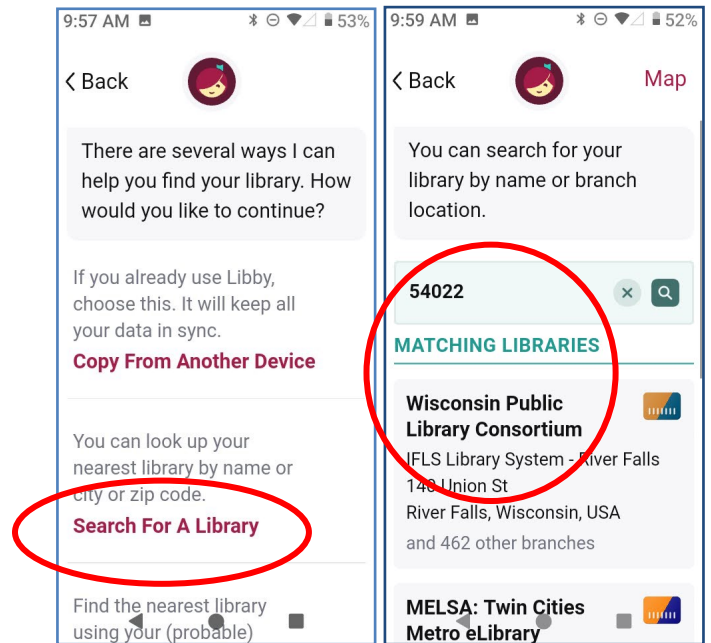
9:57 AM 53%

< Back

There are several ways I can help you find your library. How would you like to continue?

If you already use Libby, choose this. It will keep all your data in sync.

Copy From Another Device

You can look up your nearest library by name or city or zip code.

Search For A Library

Find the nearest library using your (probable)

9:59 AM 52%

< Back Map

You can search for your library by name or branch location.

54022

MATCHING LIBRARIES

Wisconsin Public Library Consortium

IFLS Library System - River Falls
140 Union St
River Falls, Wisconsin, USA
and 462 other branches

MELSA: Twin Cities Metro eLibrary